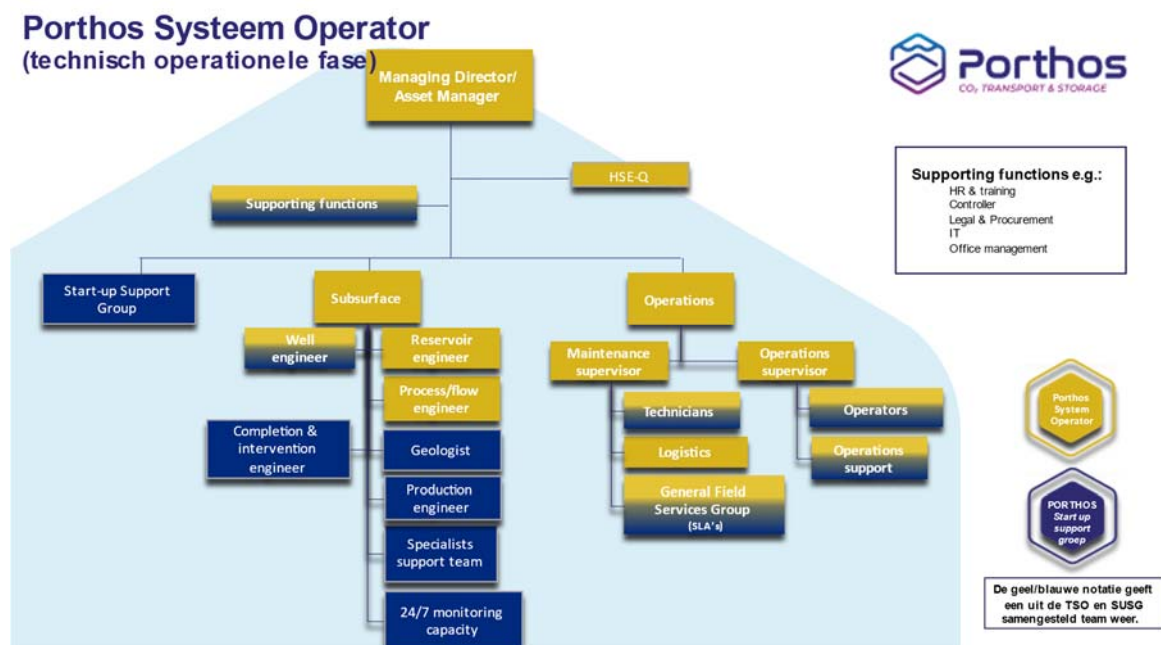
Porthos Systeem Operator
(technisch operationele fase)

Porthos
$CO_2$ TRANSPORT & STORAGE

Managing Director/ Asset Manager

HSE-Q

Supporting functions

Supporting functions e.g.:
HR & training
Controller
Legal & Procurement
IT
Office management

Start-up Support Group

Subsurface

Operations

Well engineer

Reservoir engineer

Process/flow engineer

Completion & intervention engineer

Geologist

Production engineer

Specialists support team

24/7 monitoring capacity

Maintenance supervisor

Operations supervisor

Technicians

Logistics

General Field Services Group (SLA's)

Operators

Operations support

Porthos System Operator

PORTHOS Start up support groep

De geel/blauwe notatie geeft een uit de TSO en SUSG samengesteld team weer.